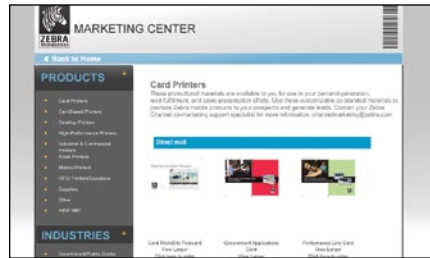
ZEBRA

MARKETING CENTER

◄ Back to Home

PRODUCTS

Card Printers

Card-Based Printers

Desktop Printers

High-Performance Printers

Industrial & Commercial Printers

Kiosk Printers

Mobile Printers

RFID Printers/Encoders

Supplies

Other

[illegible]

INDUSTRIES

Government/Public Sector

Card Printers

These promotional materials are available to you for use in your demand-generation, lead-fulfillment, and sales promotion efforts. Use these customizable co-branded materials to promote Zebra mobile products to your prospects and generate leads. Contact your Zebra Channel marketing support specialist for more information. channelmarketing@zebra.com

Direct mail

Card Mono/Bio Postcard
View Larger
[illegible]

Government Applications Card
View Larger
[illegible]

Performance Line Card
View Sample
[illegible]